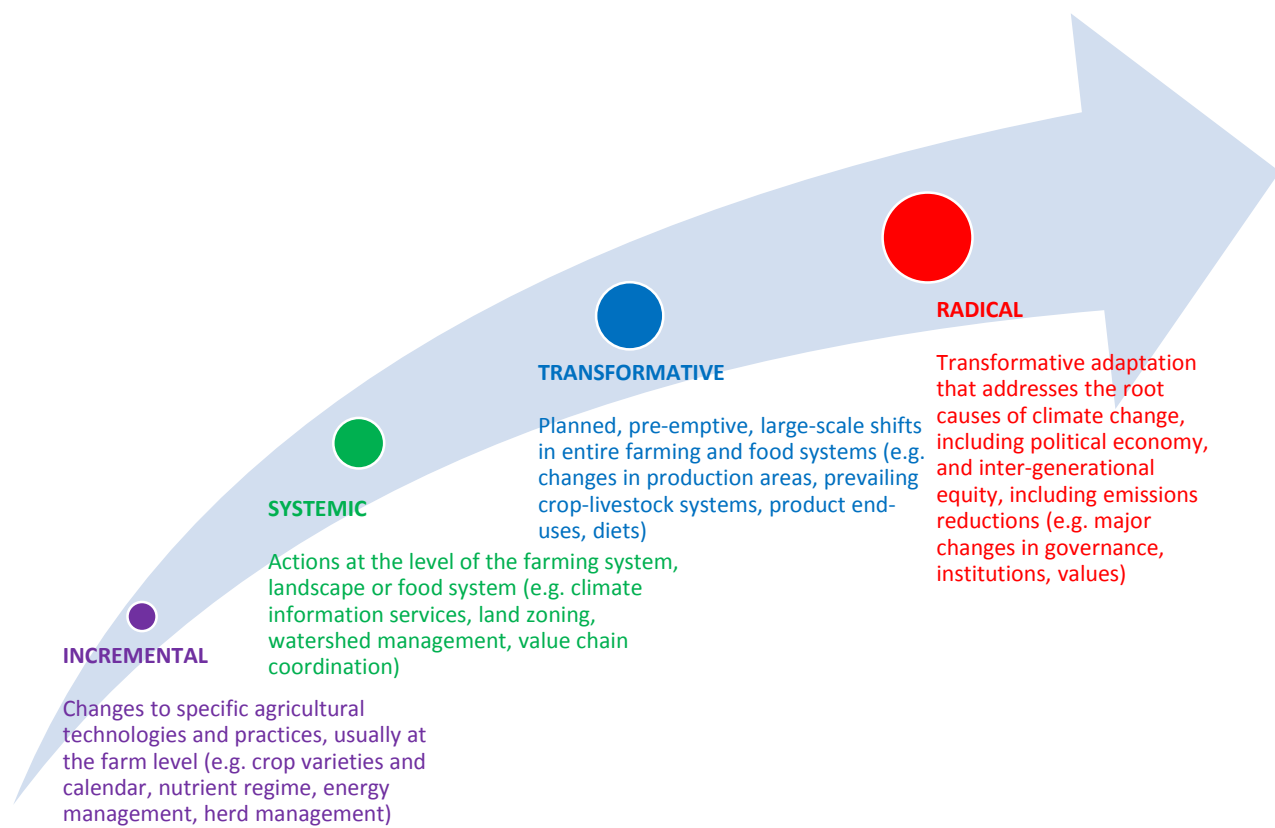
INCREMENTAL

Changes to specific agricultural technologies and practices, usually at the farm level (e.g. crop varieties and calendar, nutrient regime, energy management, herd management)

SYSTEMIC

Actions at the level of the farming system, landscape or food system (e.g. climate information services, land zoning, watershed management, value chain coordination)

TRANSFORMATIVE

Planned, pre-emptive, large-scale shifts in entire farming and food systems (e.g. changes in production areas, prevailing crop-livestock systems, product end-uses, diets)

RADICAL

Transformative adaptation that addresses the root causes of climate change, including political economy, and inter-generational equity, including emissions reductions (e.g. major changes in governance, institutions, values)